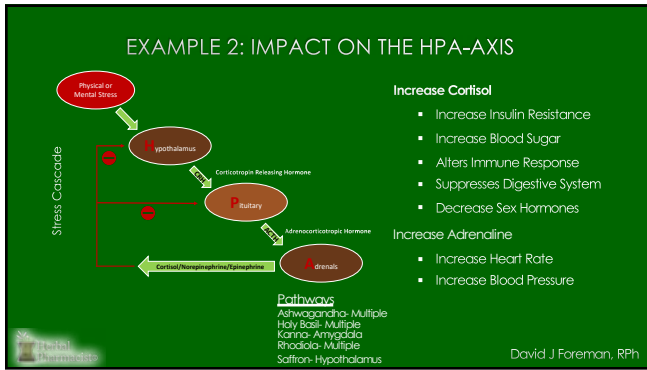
EXAMPLE 2: IMPACT ON THE HPA-AXIS

Physical or Mental Stress

Stress Cascade

Hypothalamus

Corticotropin Releasing Hormone

CRH

Pituitary

Adrenocorticotropic Hormone

ACTH

Adrenals

Cortisol/Norepinephrine/Epinephrine

Increase Cortisol

- Increase Insulin Resistance
- Increase Blood Sugar
- Alters Immune Response
- Suppresses Digestive System
- Decrease Sex Hormones

Increase Adrenaline

- Increase Heart Rate
- Increase Blood Pressure

Pathways
Ashwagandha- Multiple
Holy Basil- Multiple
Kanna- Amygdala
Rhodiola- Multiple
Saffron- Hypothalamus

Herbal Pharmacist

David J Foreman, RPh